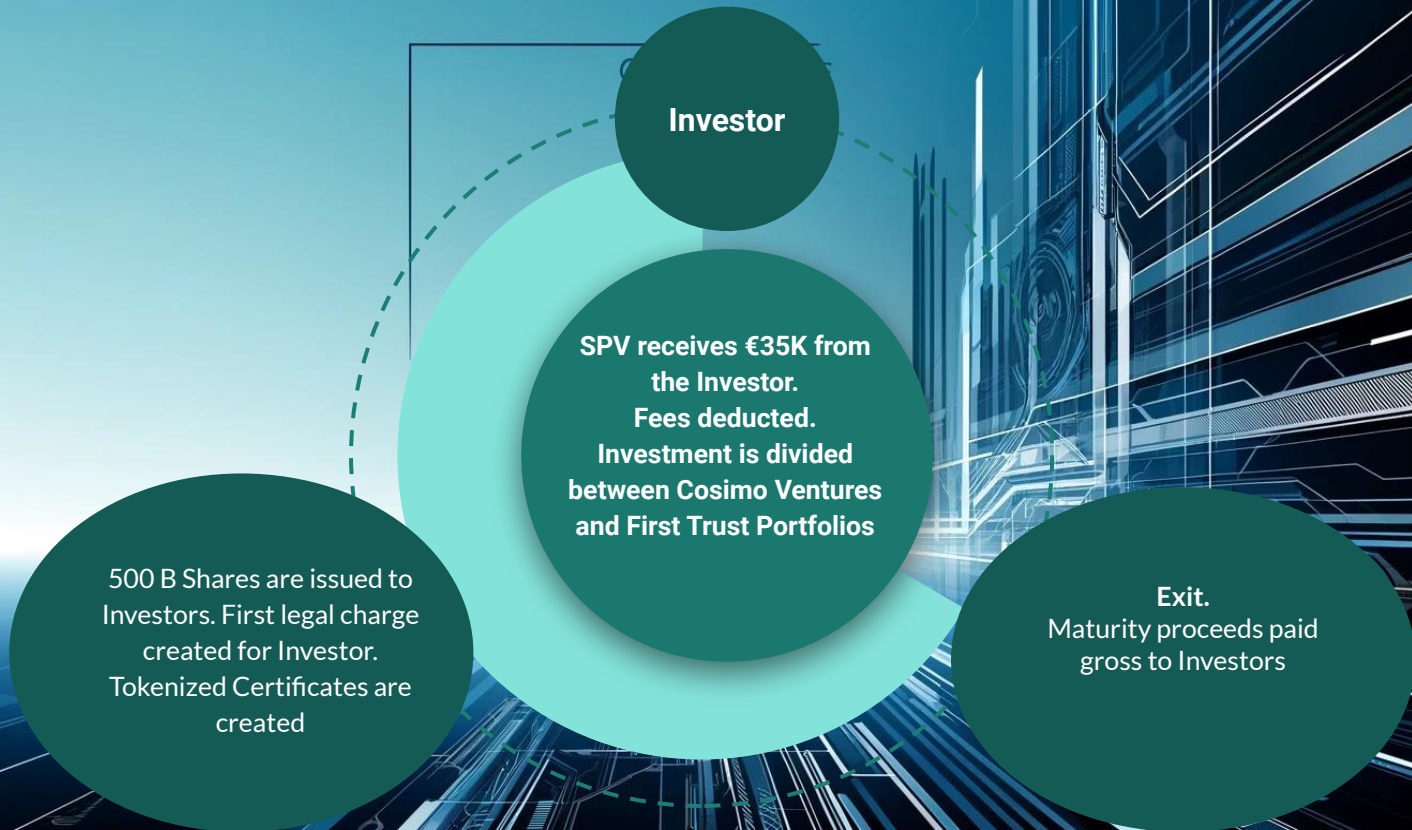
Investor

SPV receives €35K from the Investor.
Fees deducted.
Investment is divided between Cosimo Ventures and First Trust Portfolios

500 B Shares are issued to Investors. First legal charge created for Investor. Tokenized Certificates are created

Exit.
Maturity proceeds paid gross to Investors